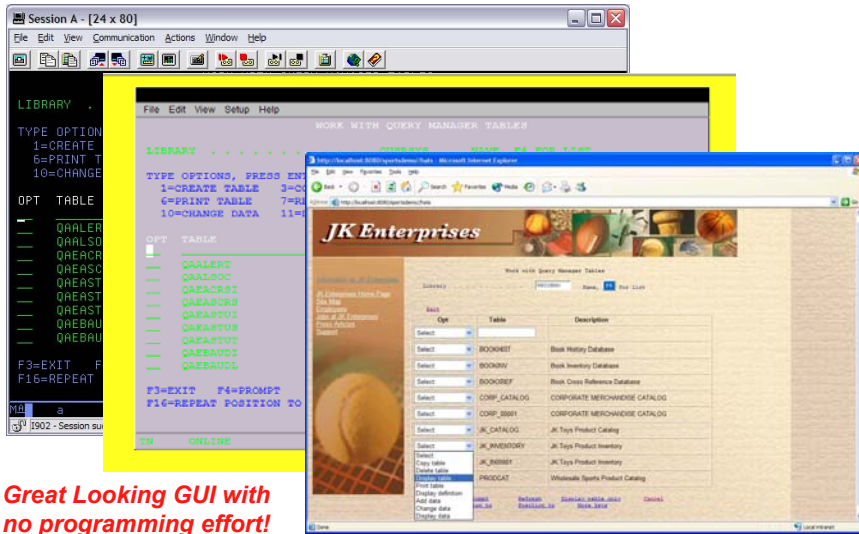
Session A - [24 x 80]

File Edit View Communication Actions Window Help

LIBRARY .

TYPE OPTION
1=CREATE
6=PRINT T
10=CHANGE

OPT TABLE

QAALER
QAALSO
QAEACR
QAEASC
QAEAST
QAEAST
QAEAST
QAEBAU
QAEBAU

F3=EXIT F
F16=REPEAT

MA a

I902 - Session su

File Edit View Setup Help

WORK WITH QUERY MANAGER TABLES

LIBRARY . . . . . . . QUERY NAME, F4 FOR LIST

TYPE OPTIONS, PRESS ENT
1=CREATE TABLE 3=CO
6=PRINT TABLE 7=RE
10=CHANGE DATA 11=

OPT TABLE

QAALERT
QAALSOC
QAEACRSI
QAEASCRS
QAEASTUI
QAEASTUS
QAEASTUT
QAEBAUDI
QAEBAUDL

F3=EXIT F4=PROMPT
F16=REPEAT POSITION TO

IN ONLINE

http://localhost:8080/sportsdemo/fcats - Microsoft Internet Explorer

File Edit View Favorites Tools Help

Back Search Favorites Media

Address http://localhost:8080/sportsdemo/fcats

JK Enterprises

Work with Query Manager Tables

Library Name, F4 For List

| Opt | Table | Description |
|---|---|---|
| Select | | |
| Select | BOOKHIST | Book History Database |
| Select | BOOKINV | Book Inventory Database |
| Select | BOOKXREF | Book Cross Reference Database |
| Select | CORP_CATALOG | CORPORATE MERCHANDISE CATALOG |
| Select | CORP_00001 | CORPORATE MERCHANDISE CATALOG |
| Select | JK_CATALOG | JK Toys Product Catalog |
| Select | JK_INVENTORY | JK Toys Product Inventory |
| Select | JK_INV0001 | JK Toys Product Inventory |
| | PRODCAT | Wholesale Sports Product Catalog |

Select
Copy table
Delete table
Display table
Print table
Display definition
Add data
Change data
Display data

Done Local intranet

Great Looking GUI with no programming effort!